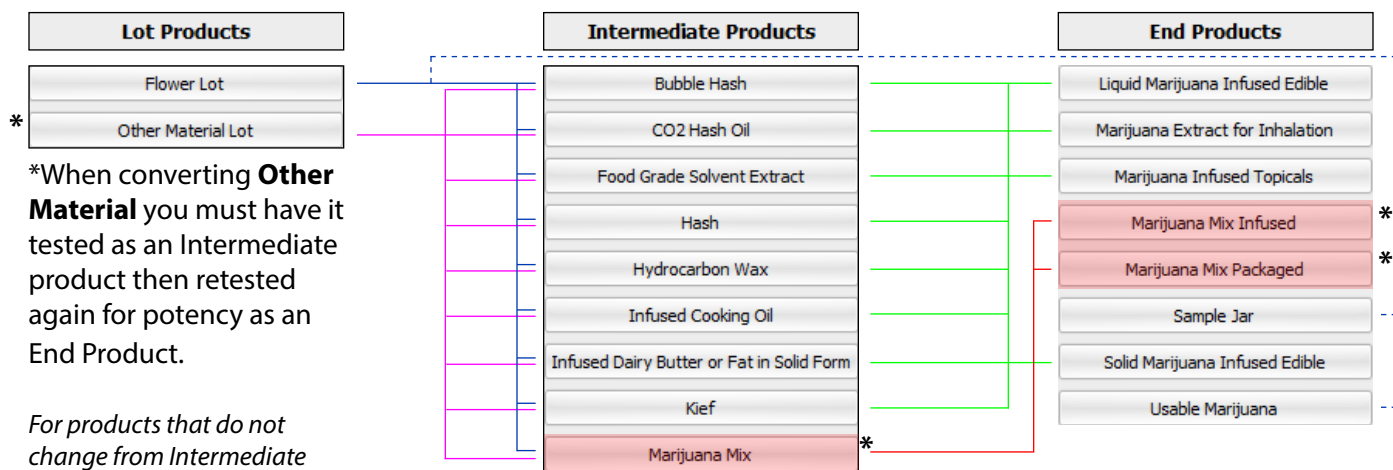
Lot Products

Flower Lot

*

Other Material Lot

*When converting **Other Material** you must have it tested as an Intermediate product then retested again for potency as an End Product.

*For products that do not change from Intermediate*

Intermediate Products

Bubble Hash

CO2 Hash Oil

Food Grade Solvent Extract

Hash

Hydrocarbon Wax

Infused Cooking Oil

Infused Dairy Butter or Fat in Solid Form

Kief

Marijuana Mix

*

End Products

Liquid Marijuana Infused Edible

Marijuana Extract for Inhalation

Marijuana Infused Topicals

Marijuana Mix Infused

*

Marijuana Mix Packaged

*

Sample Jar

Solid Marijuana Infused Edible

Usable Marijuana